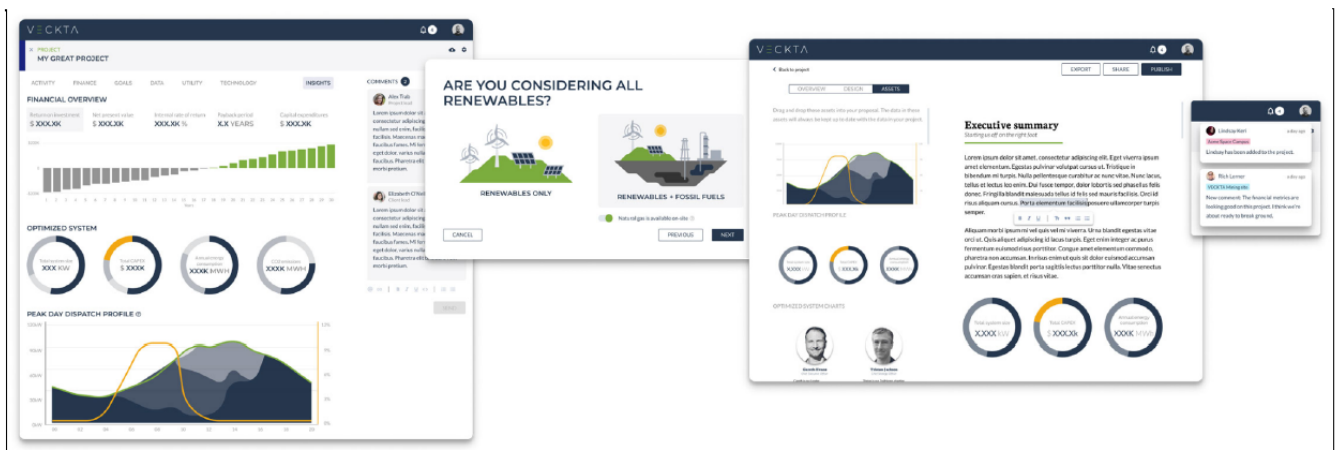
VECKTA

PROJECT
MY GREAT PROJECT

ACTIVITY FINANCE GOALS DATA UTILITY TECHNOLOGY INSIGHTS

FINANCIAL OVERVIEW

$ XXX.XK $ XXX.XK XXX.XX % X.X YEARS $ XXX.XK

OPTIMIZED SYSTEM

XXX KW $ XXXK XXXK MWH XXXK MWH

PEAK DAY DISPATCH PROFILE

COMMENTS

Alex Trab

Elizabeth O'Neil

ARE YOU CONSIDERING ALL RENEWABLES?

RENEWABLES ONLY

RENEWABLES + FOSSIL FUELS

Natural gas is available on site

CANCEL

PREVIOUS

NEXT

VECKTA

Back to project

EXPORT SHARE PUBLISH

OVERVIEW DESIGN ASSETS

PEAK DAY DISPATCH PROFILE

OPTIMIZED SYSTEM CHARTS

Executive summary
Starting us off on the right foot

Lorem ipsum dolor sit amet, consectetur adipiscing elit. Eget viverra ipsum amet elementum. Egestas pulvinar volutpat cursus ut. Tristique in bibendum mi turpis. Nulla pellentesque curabitur ac nunc vitae. Nunc lacus, tellus et lectus leo enim. Dui fusce tempor, dolor lobortis sed phasellus felis donec. Fringilla blandit malesuada tellus id felis sed mauris facilisis. Orci id risus aliquam cursus. Porta elementum facilisis posuere ullamcorper turpis semper.

Aliquam morbi ipsum mi vel quis vel mi viverra. Urna blandit egestas vitae orci ut. Quis aliquet adipiscing id lacus turpis. Eget enim integer ac purus fermentum euismod risus vitae. Congue amet elementum commodo, pharetra non accumsan. In risus enim quis vel dolor accumsan pulvinar. Egestas blandit porta sagittis lectus porttitor nulla. Vitae senectus accumsan cras eget, et risus vitae.

XXXX kW $ XXXXk XXXK MWH

Lindsay Kerr
Acme Space Campus
Lindsay has been added to the project.

Rick Lerner
VECKTA Integrate
New comment: The financial metrics are looking good on this project. I think we're about ready to break ground.